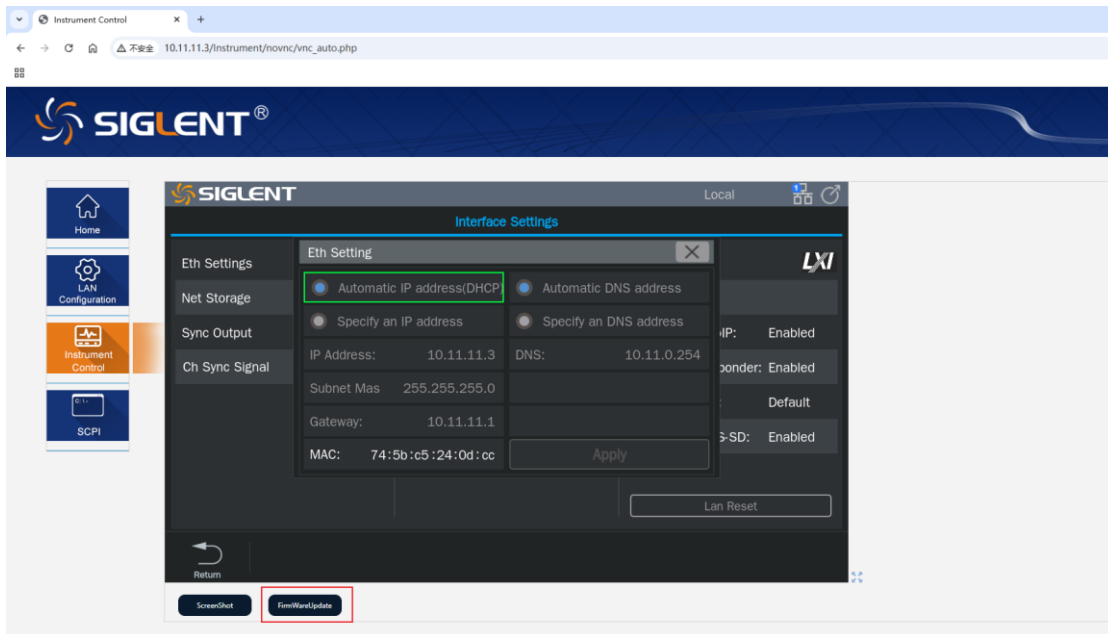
Instrument Control × +

← → C ⌂ ⚠ 不安全 10.11.11.3/Instrument/novnc/vnc_auto.php

SIGLENT®

Home

LAN Configuration

Instrument Control

SCPI

SIGLENT

Local

Interface Settings

Eth Settings

Net Storage

Sync Output

Ch Sync Signal

Eth Setting

Automatic IP address(DHCP)

Automatic DNS address

Specify an IP address

Specify an DNS address

IP Address: 10.11.11.3

DNS: 10.11.0.254

Subnet Mas 255.255.255.0

Gateway: 10.11.11.1

MAC: 74:5b:c5:24:0d:cc

Apply

LXI

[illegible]IP: Enabled

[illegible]ponder: Enabled

Default

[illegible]S-SD: Enabled

Lan Reset

Return

ScreenShot

FirmWareUpdate